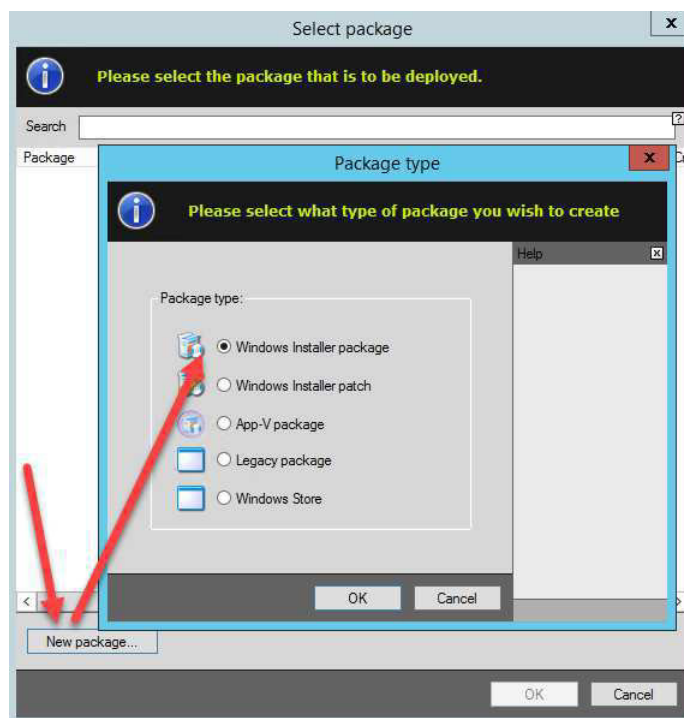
Select package

Please select the package that is to be deployed.

Search

Package

Package type

Please select what type of package you wish to create

Help

Package type:

Windows Installer package

Windows Installer patch

App-V package

Legacy package

Windows Store

OK

Cancel

New package...

OK

Cancel